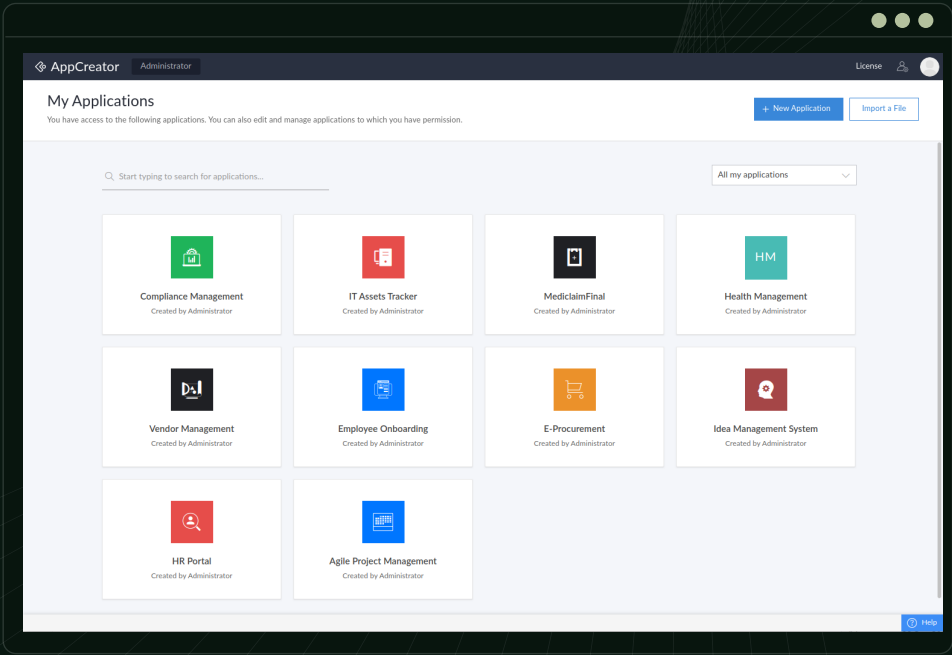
AppCreator Administrator

License

My Applications

You have access to the following applications. You can also edit and manage applications to which you have permission.

+ New Application

Import a File

Start typing to search for applications...

All my applications

Compliance Management
Created by Administrator

IT Assets Tracker
Created by Administrator

MediclaimFinal
Created by Administrator

HM
Health Management
Created by Administrator

Vendor Management
Created by Administrator

Employee Onboarding
Created by Administrator

E-Procurement
Created by Administrator

Idea Management System
Created by Administrator

HR Portal
Created by Administrator

Agile Project Management
Created by Administrator

Help